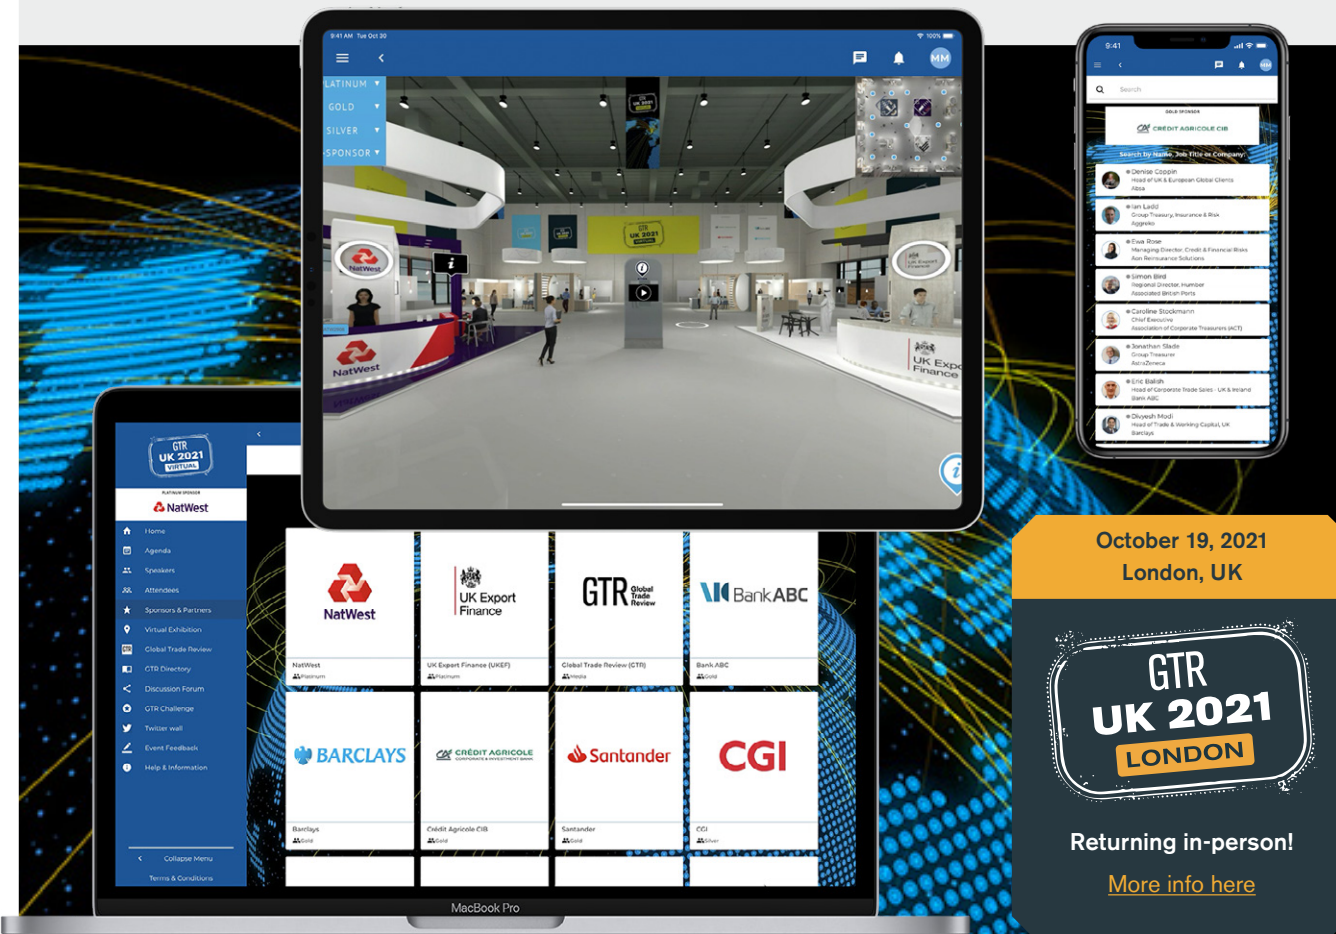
9:41 AM Tue Oct 30

100%

MM

PLATINUM

GOLD

SILVER

SPONSOR

NatWest

UK 2021 VIRTUAL

UK Export Finance

NatWest

9:41

Search

GOLD SPONSOR

CRÉDIT AGRICOLE CIB

Search by Name, Job Title or Company

Denise Coppin
Head of UK & European Global Clients
Absa

Ian Ladd
Group Treasury, Insurance & Risk
Aggreko

Ewa Rose
Managing Director, Credit & Financial Risks
Aon Reinsurance Solutions

Simon Bird
Regional Director, Humber
Associated British Ports

Caroline Stockmann
Chief Executive
Association of Corporate Treasurers (ACT)

Jonathan Slade
Group Treasurer
AstraZeneca

Eric Balish
Head of Corporate Trade Sales - UK & Ireland
Bank ABC

Divyesh Modi
Head of Trade & Working Capital, UK
Barclays

GTR UK 2021 VIRTUAL

PLATINUM SPONSOR

NatWest

Home

Agenda

Speakers

Attendees

Sponsors & Partners

Virtual Exhibition

Global Trade Review

GTR Directory

Discussion Forum

GTR Challenge

Twitter wall

Event Feedback

Help & Information

Collapse Menu

Terms & Conditions

NatWest
NatWest
Platinum

UK Export Finance
UK Export Finance (UKEF)
Platinum

GTR Global Trade Review
Global Trade Review (GTR)
Media

BankABC
Bank ABC
Gold

BARCLAYS
Barclays
Gold

CRÉDIT AGRICOLE CORPORATE & INVESTMENT BANK
Crédit Agricole CIB
Gold

Santander
Santander
Gold

CGI
CGI
Silver

MacBook Pro

October 19, 2021
London, UK

GTR UK 2021 LONDON

Returning in-person!

More info here